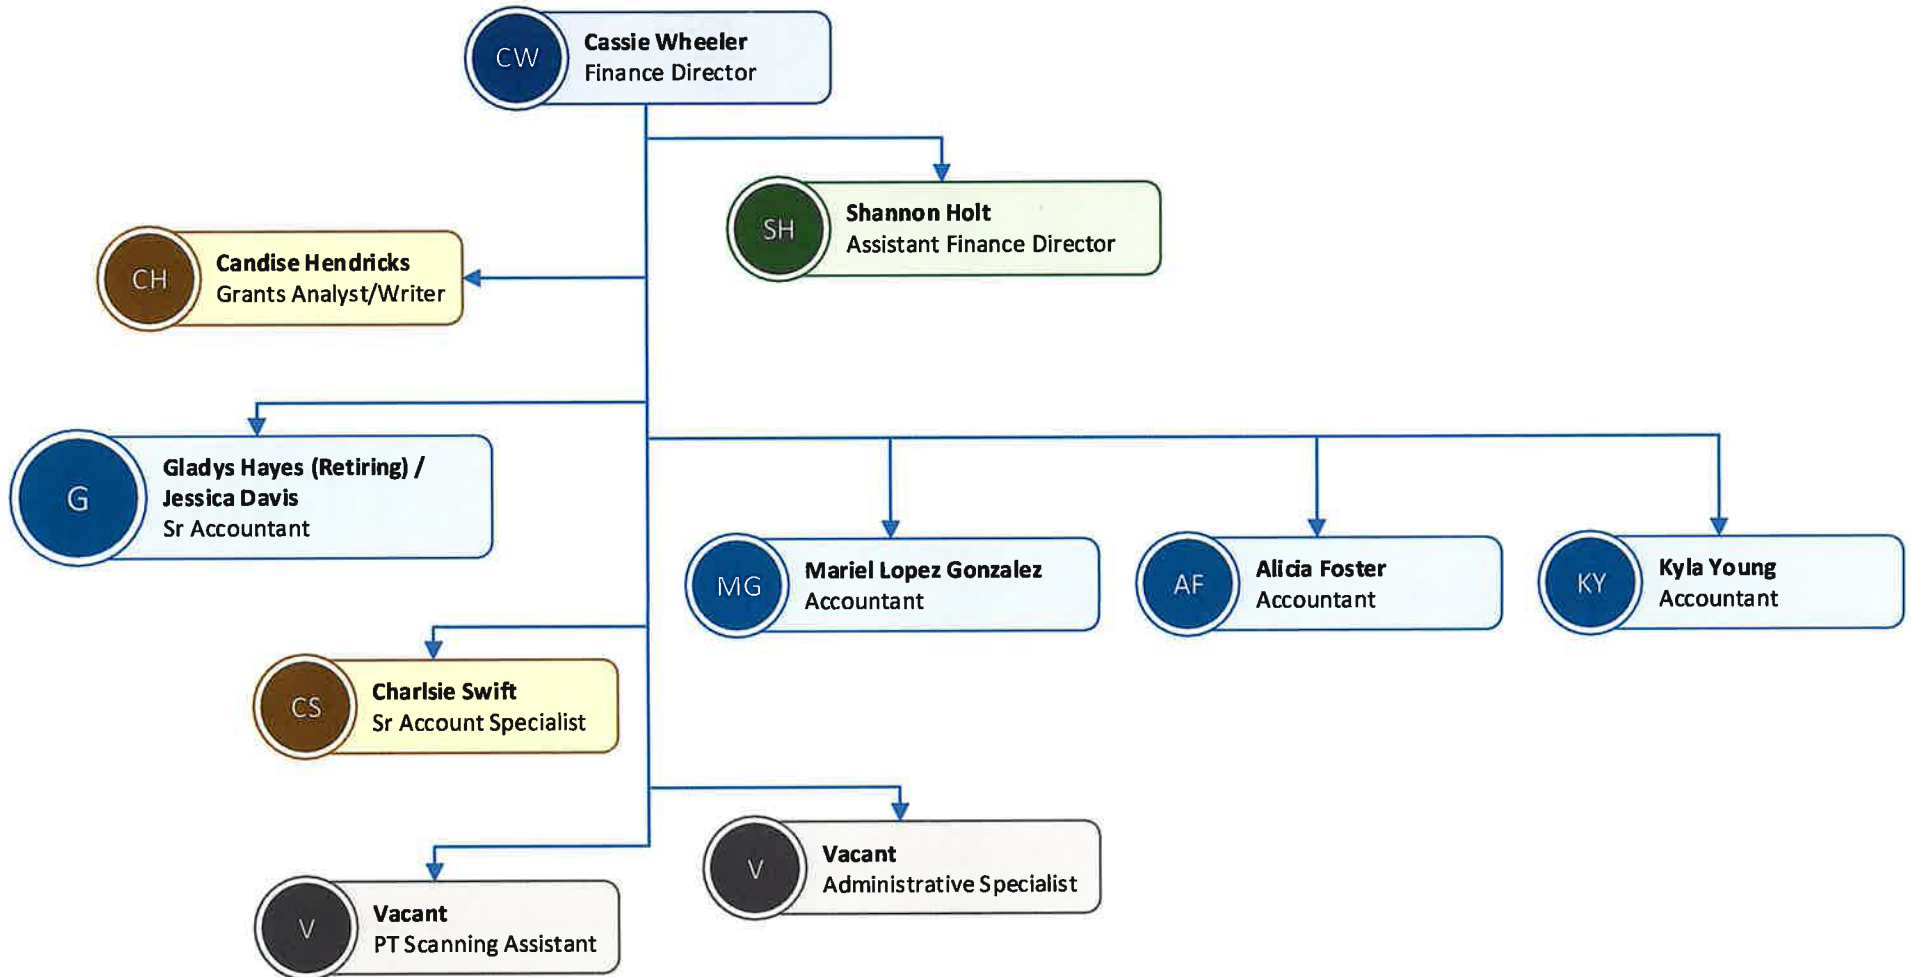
CW
Cassie Wheeler
Finance Director

SH
Shannon Holt
Assistant Finance Director

CH
Candise Hendricks
Grants Analyst/Writer

G
Gladys Hayes (Retiring) / Jessica Davis
Sr Accountant

MG
Mariel Lopez Gonzalez
Accountant

AF
Alicia Foster
Accountant

KY
Kyla Young
Accountant

CS
Charlsie Swift
Sr Account Specialist

V
Vacant
Administrative Specialist

V
Vacant
PT Scanning Assistant